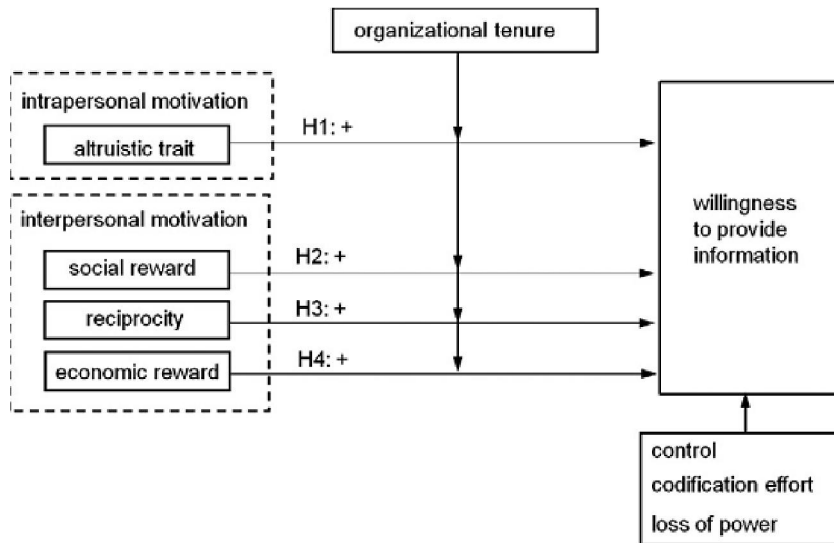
organizational tenure

intrapersonal motivation

altruistic trait

H1: +

interpersonal motivation

social reward

H2: +

reciprocity

H3: +

economic reward

H4: +

willingness to provide information

control

codification effort

loss of power